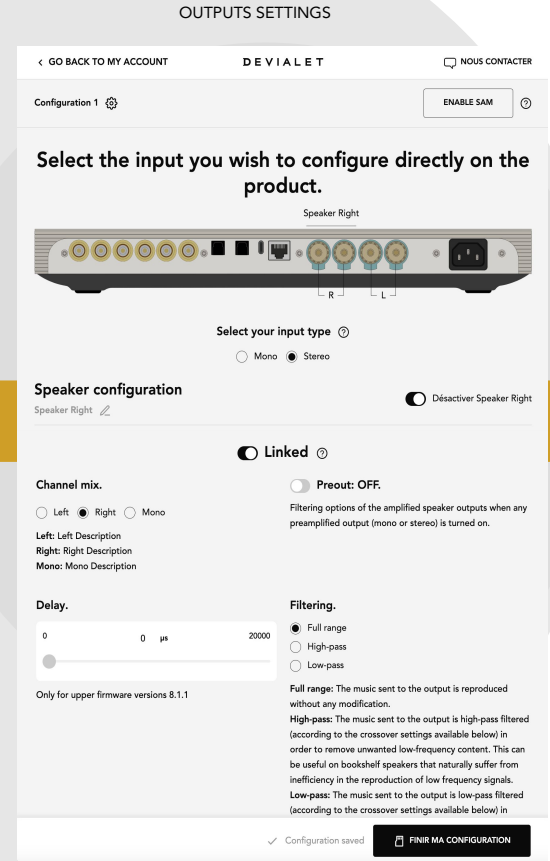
OUTPUTS SETTINGS

GO BACK TO MY ACCOUNT

DEVIALET

NOUS CONTACTER

Configuration 1

ENABLE SAM

Select the input you wish to configure directly on the product.

Speaker Right

R

L

Select your input type

Mono Stereo

Speaker configuration

Speaker Right

Désactiver Speaker Right

Linked

Channel mix.

Left Right Mono

Left: Left Description
Right: Right Description
Mono: Mono Description

Preout: OFF.

Filtering options of the amplified speaker outputs when any preamplified output (mono or stereo) is turned on.

Delay.

0 0 µs 20000

Only for upper firmware versions 8.1.1

Filtering.

Full range
High-pass
Low-pass

Full range: The music sent to the output is reproduced without any modification.
High-pass: The music sent to the output is high-pass filtered (according to the crossover settings available below) in order to remove unwanted low-frequency content. This can be useful on bookshelf speakers that naturally suffer from inefficiency in the reproduction of low frequency signals.
Low-pass: The music sent to the output is low-pass filtered (according to the crossover settings available below) in

Configuration saved

FINIR MA CONFIGURATION